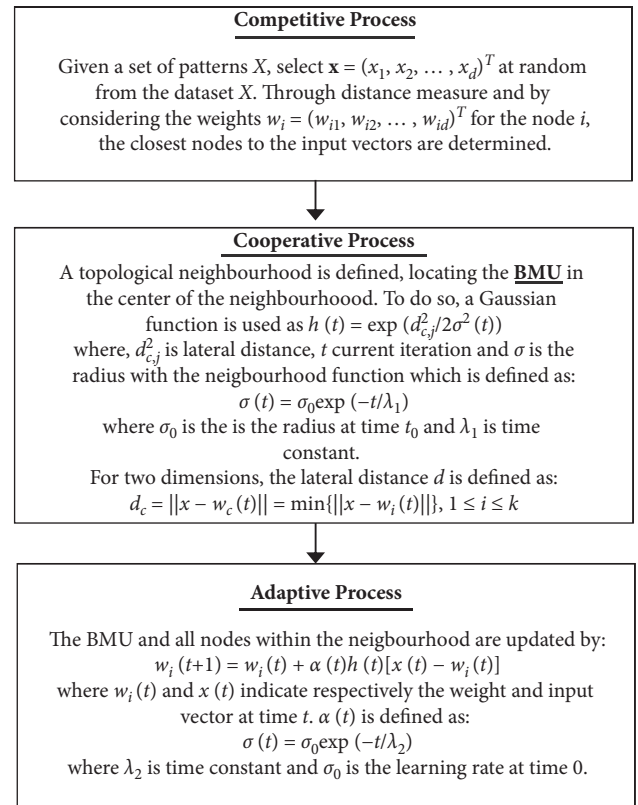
**Competitive Process**

Given a set of patterns $X$, select $\mathbf{x} = (x_1, x_2, \dots, x_d)^T$ at random from the dataset $X$. Through distance measure and by considering the weights $w_i = (w_{i1}, w_{i2}, \dots, w_{id})^T$ for the node $i$, the closest nodes to the input vectors are determined.

**Cooperative Process**

A topological neighbourhood is defined, locating the **BMU** in the center of the neighbourhoood. To do so, a Gaussian function is used as $h(t) = \exp(d_{c,j}^2/2\sigma^2(t))$ where, $d_{c,j}^2$ is lateral distance, $t$ current iteration and $\sigma$ is the radius with the neigbourhood function which is defined as:
$\sigma(t) = \sigma_0 \exp(-t/\lambda_1)$
where $\sigma_0$ is the is the radius at time $t_0$ and $\lambda_1$ is time constant.
For two dimensions, the lateral distance $d$ is defined as:
$d_c = ||x - w_c(t)|| = \min\{||x - w_i(t)||\}, 1 \le i \le k$

**Adaptive Process**

The BMU and all nodes within the neigbourhood are updated by:
$w_i(t+1) = w_i(t) + \alpha(t)h(t)[x(t) - w_i(t)]$
where $w_i(t)$ and $x(t)$ indicate respectively the weight and input vector at time $t$. $\alpha(t)$ is defined as:
$\sigma(t) = \sigma_0 \exp(-t/\lambda_2)$
where $\lambda_2$ is time constant and $\sigma_0$ is the learning rate at time 0.